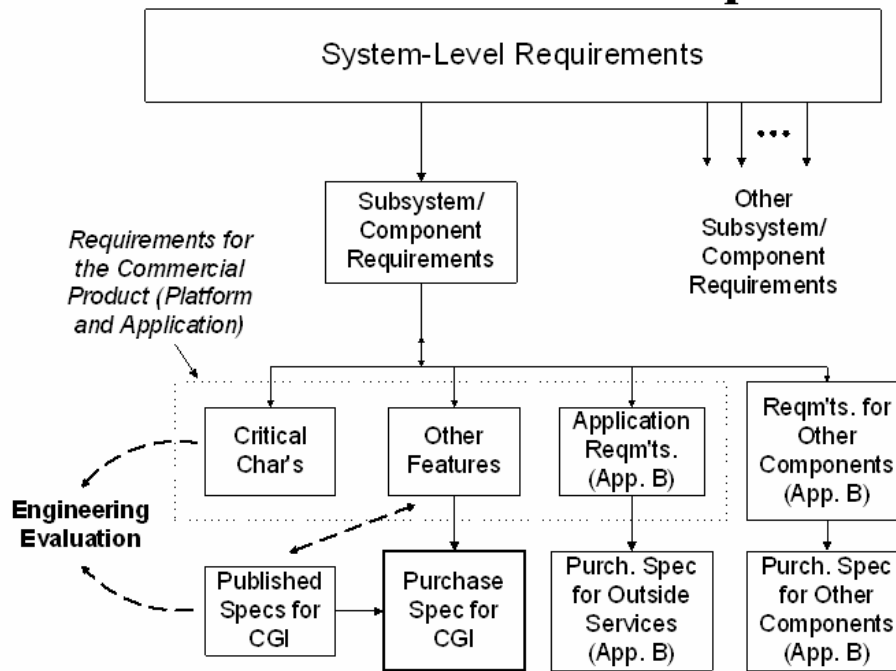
System-Level Requirements

Subsystem/ Component Requirements

Other Subsystem/ Component Requirements

Requirements for the Commercial Product (Platform and Application)

Critical Char's

Other Features

Application Reqm'ts. (App. B)

Reqm'ts. for Other Components (App. B)

Engineering Evaluation

Published Specs for CGI

Purchase Spec for CGI

Purch. Spec for Outside Services (App. B)

Purch. Spec for Other Components (App. B)